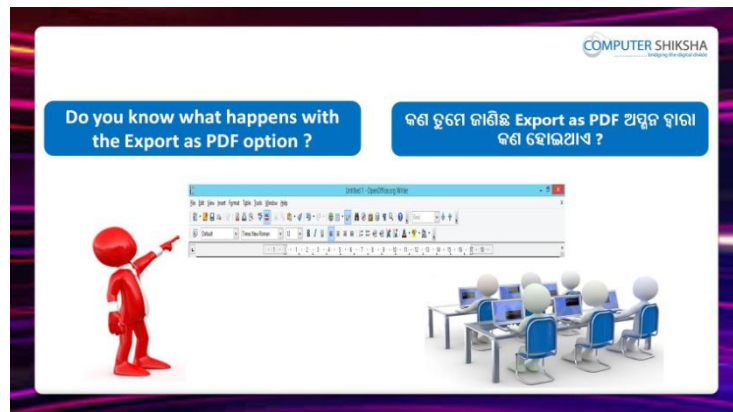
COMPUTER SHIKSHA
bridging the digital divide

Do you know what happens with the Export as PDF option ?

କଣ ତୁମେ ଜାଣିଛ Export as PDF ଅପ୍ସନ ଦ୍ୱାରା କଣ ହୋଇଥାଏ ?

Untitled 1 - OpenOffice.org Writer

File Edit View Insert Format Table Tools Window Help

Default Times New Roman 12